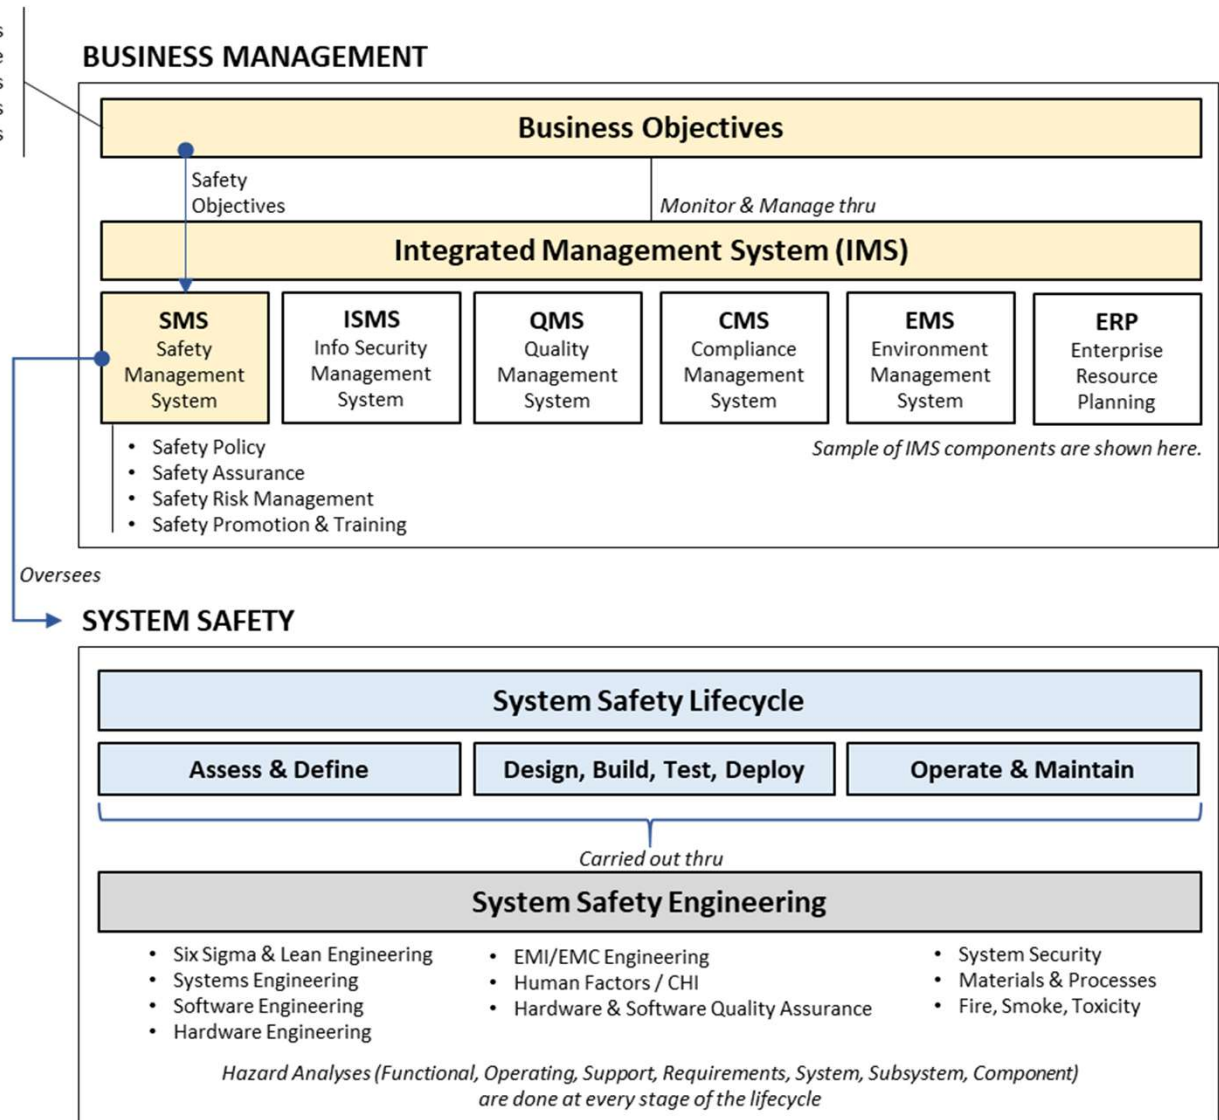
s
e
s
s
s

BUSINESS MANAGEMENT

Business Objectives

Safety Objectives

Monitor & Manage thru

Integrated Management System (IMS)

SMS
Safety Management System

ISMS
Info Security Management System

QMS
Quality Management System

CMS
Compliance Management System

EMS
Environment Management System

ERP
Enterprise Resource Planning

- Safety Policy
- Safety Assurance
- Safety Risk Management
- Safety Promotion & Training

Sample of IMS components are shown here.

Oversees

SYSTEM SAFETY

System Safety Lifecycle

Assess & Define

Design, Build, Test, Deploy

Operate & Maintain

Carried out thru

System Safety Engineering

- Six Sigma & Lean Engineering
- Systems Engineering
- Software Engineering
- Hardware Engineering

- EMI/EMC Engineering
- Human Factors / CHI
- Hardware & Software Quality Assurance

- System Security
- Materials & Processes
- Fire, Smoke, Toxicity

Hazard Analyses (Functional, Operating, Support, Requirements, System, Subsystem, Component) are done at every stage of the lifecycle